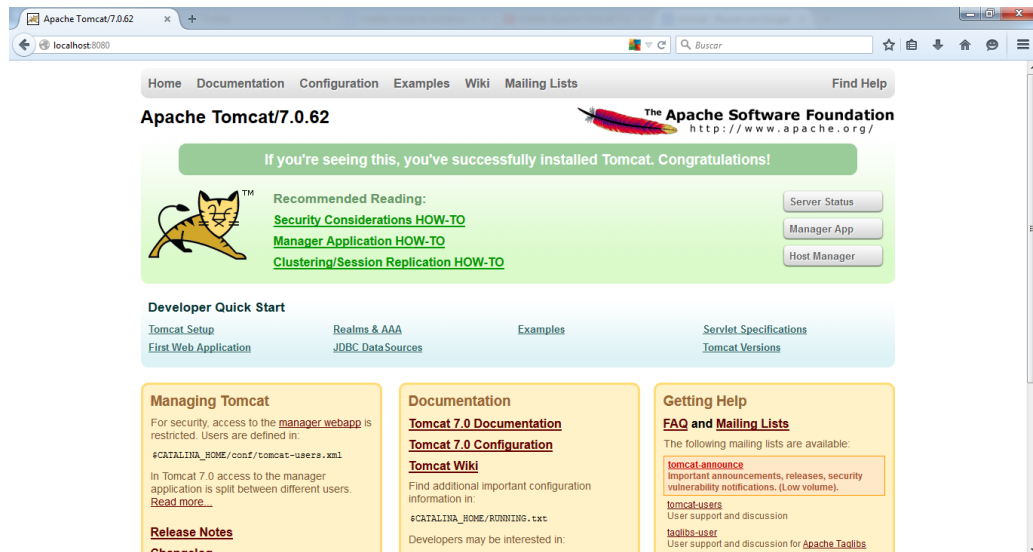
Apache Tomcat/7.0.62 ×  +

localhost:8080

Buscar

Home Documentation Configuration Examples Wiki Mailing Lists

Find Help

Apache Tomcat/7.0.62

The Apache Software Foundation
http://www.apache.org/

If you're seeing this, you've successfully installed Tomcat. Congratulations!

TM

Recommended Reading:
Security Considerations HOW-TO
Manager Application HOW-TO
Clustering/Session Replication HOW-TO

Server Status
Manager App
Host Manager

Developer Quick Start

Tomcat Setup
First Web Application
Realms & AAA
JDBC DataSources
Examples
Servlet Specifications
Tomcat Versions

Managing Tomcat

For security, access to the manager webapp is restricted. Users are defined in:

$CATALINA_HOME/conf/tomcat-users.xml

In Tomcat 7.0 access to the manager application is split between different users. Read more...

Release Notes

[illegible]

Documentation

Tomcat 7.0 Documentation
Tomcat 7.0 Configuration
Tomcat Wiki

Find additional important configuration information in:

$CATALINA_HOME/RUNNING.txt

Developers may be interested in:

Getting Help

FAQ and Mailing Lists

The following mailing lists are available:

tomcat-announce
Important announcements, releases, security vulnerability notifications. (Low volume).

tomcat-users
User support and discussion

taglibs-user
User support and discussion for Apache Taglibs